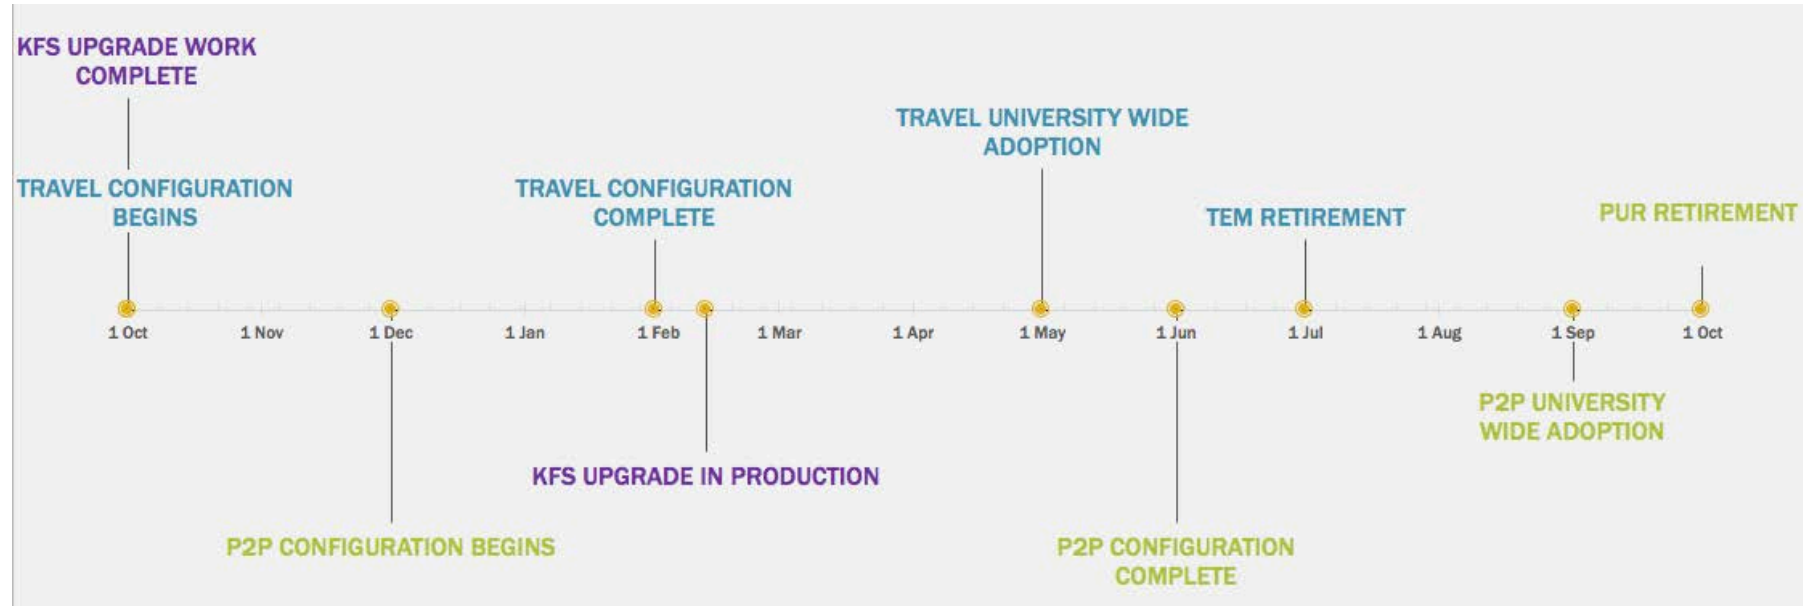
KFS UPGRADE WORK COMPLETE

TRAVEL CONFIGURATION BEGINS

TRAVEL CONFIGURATION COMPLETE

TRAVEL UNIVERSITY WIDE ADOPTION

TEM RETIREMENT

PUR RETIREMENT

1 Oct 1 Nov 1 Dec 1 Jan 1 Feb 1 Mar 1 Apr 1 May 1 Jun 1 Jul 1 Aug 1 Sep 1 Oct

P2P UNIVERSITY WIDE ADOPTION

KFS UPGRADE IN PRODUCTION

P2P CONFIGURATION BEGINS

P2P CONFIGURATION COMPLETE